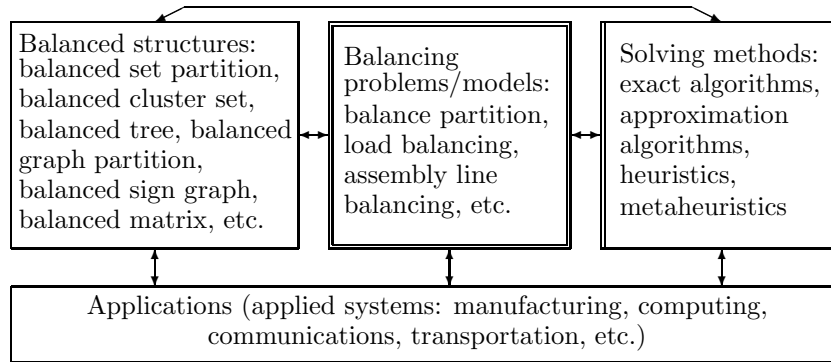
Balanced structures: balanced set partition, balanced cluster set, balanced tree, balanced graph partition, balanced sign graph, balanced matrix, etc.

Balancing problems/models: balance partition, load balancing, assembly line balancing, etc.

Solving methods: exact algorithms, approximation algorithms, heuristics, metaheuristics

Applications (applied systems: manufacturing, computing, communications, transportation, etc.)